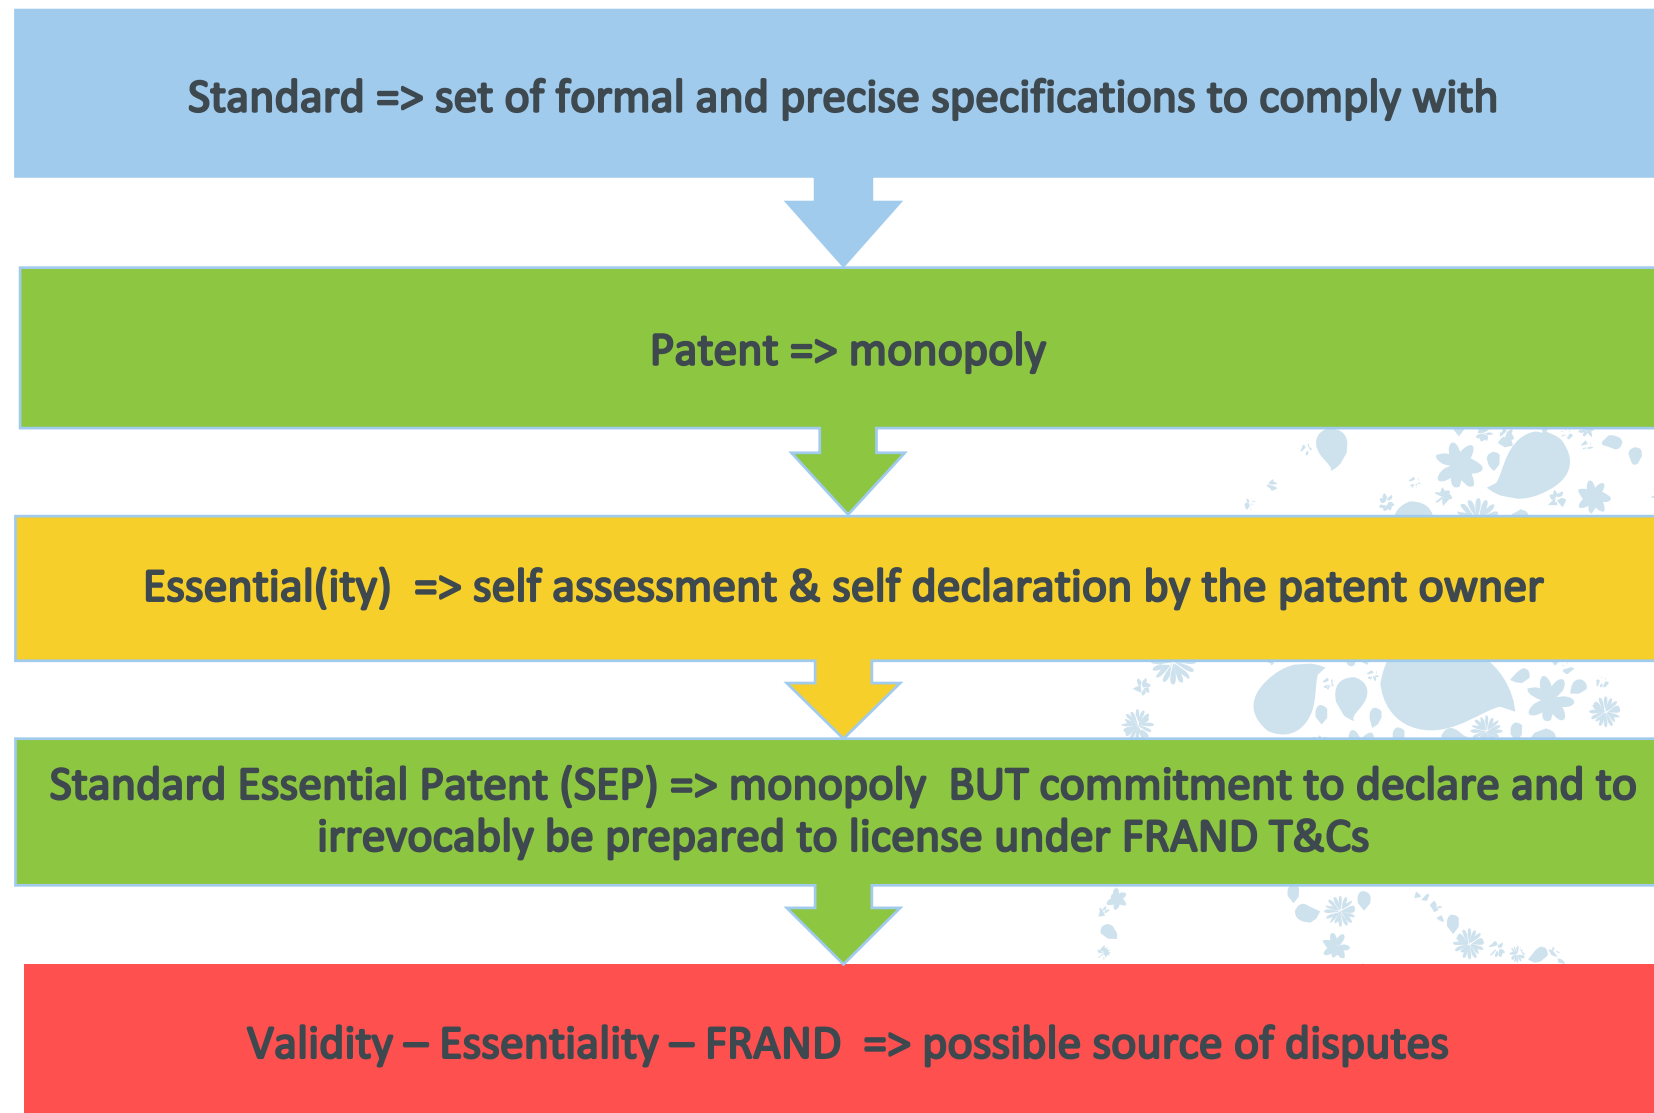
Standard => set of formal and precise specifications to comply with

Patent => monopoly

Essential(ity) => self assessment & self declaration by the patent owner

Standard Essential Patent (SEP) => monopoly BUT commitment to declare and to irrevocably be prepared to license under FRAND T&Cs

Validity – Essentiality – FRAND => possible source of disputes